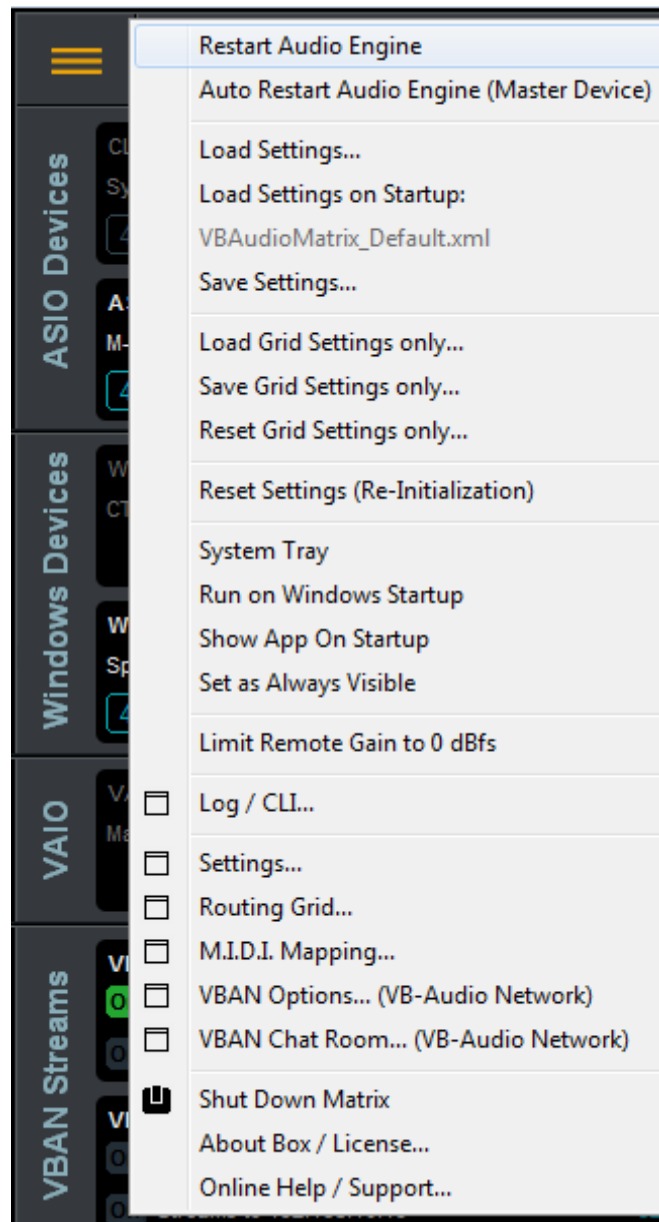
ASIO Devices

Windows Devices

VAIO

VBAN Streams

Restart Audio Engine
Auto Restart Audio Engine (Master Device)

Load Settings...
Load Settings on Startup:
VBAudioMatrix_Default.xml
Save Settings...

Load Grid Settings only...
Save Grid Settings only...
Reset Grid Settings only...

Reset Settings (Re-Initialization)

System Tray
Run on Windows Startup
Show App On Startup
Set as Always Visible

Limit Remote Gain to 0 dBfs

Log / CLI...

Settings...
Routing Grid...
M.I.D.I. Mapping...
VBAN Options... (VB-Audio Network)
VBAN Chat Room... (VB-Audio Network)

Shut Down Matrix
About Box / License...
Online Help / Support...